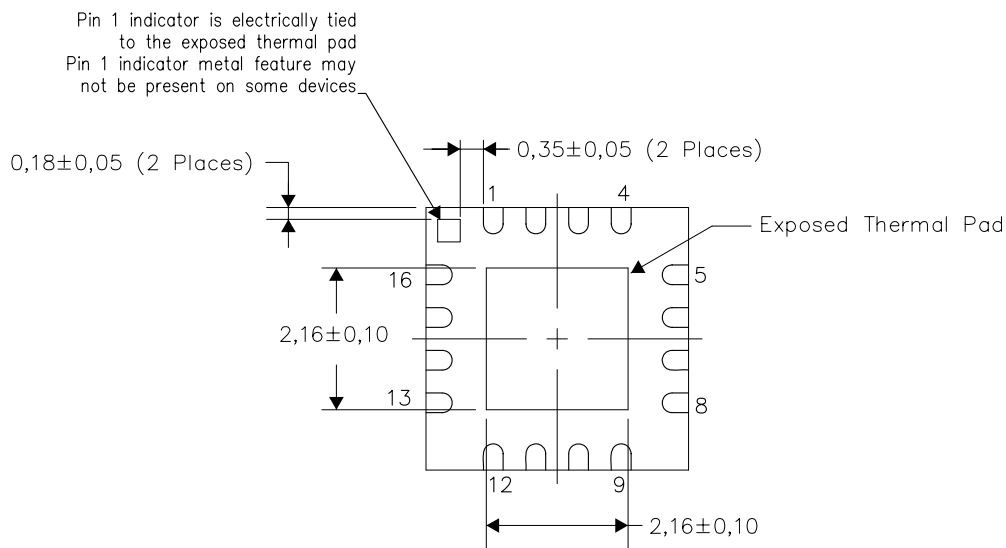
Pin 1 indicator is electrically tied to the exposed thermal pad
Pin 1 indicator metal feature may not be present on some devices

0,18±0,05 (2 Places)

0,35±0,05 (2 Places)

1

4

Exposed Thermal Pad

16

5

2,16±0,10

13

8

12

9

2,16±0,10